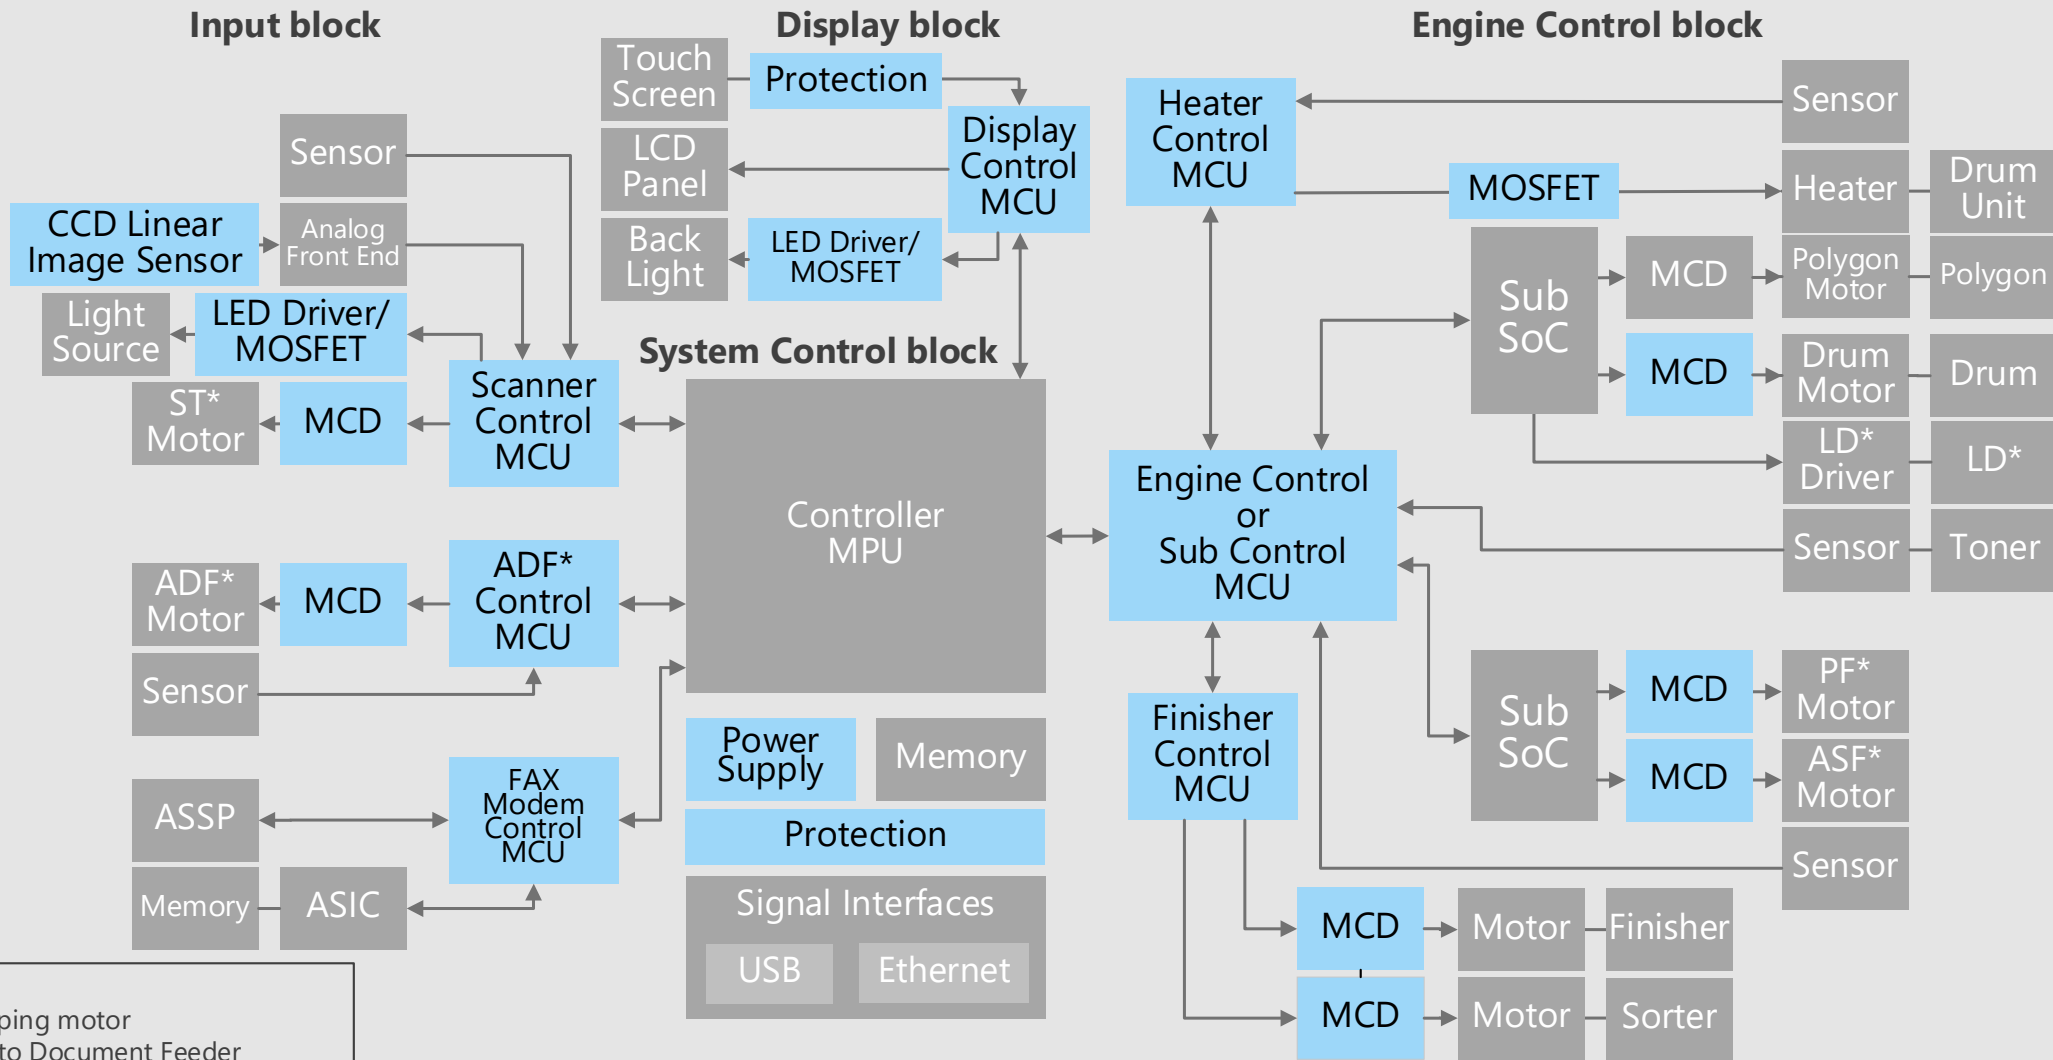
Input block

Display block

Engine Control block

Touch Screen

Protection

Display Control MCU

LCD Panel

Back Light

LED Driver/ MOSFET

Sensor

CCD Linear Image Sensor

Analog Front End

Light Source

LED Driver/ MOSFET

ST* Motor

MCD

Scanner Control MCU

System Control block

Controller MPU

ADF* Motor

MCD

ADF* Control MCU

Sensor

ASSP

FAX Modem Control MCU

Memory

ASIC

Power Supply

Memory

Protection

Signal Interfaces

USB

Ethernet

Heater Control MCU

Sensor

MOSFET

Heater

Drum Unit

Sub SoC

MCD

Polygon Motor

Polygon

MCD

Drum Motor

Drum

LD* Driver

LD*

Engine Control or Sub Control MCU

Sensor

Toner

Sub SoC

MCD

PF* Motor

MCD

ASF* Motor

Sensor

Finisher Control MCU

MCD

Motor

Finisher

MCD

Motor

Sorter

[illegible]ping motor
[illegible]to Document Feeder